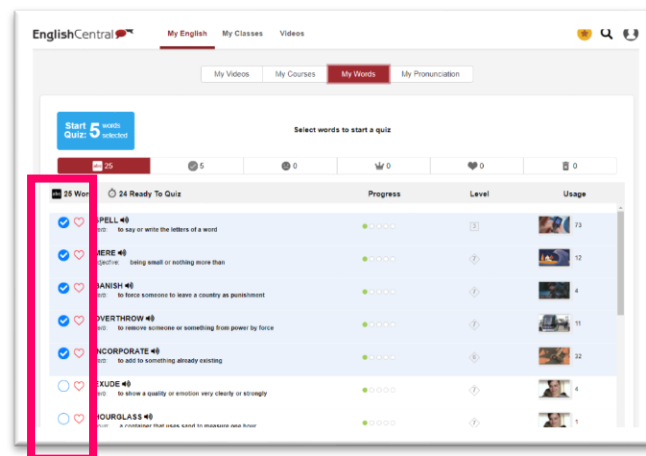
EnglishCentral

My English My Classes Videos

My Videos My Courses My Words My Pronunciation

Start Quiz: 5 words selected

Select words to start a quiz

25 5 0 0 0 0

25 Wo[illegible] 24 Ready To Quiz Progress Level Usage

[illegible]PELL
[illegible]rb: to say or write the letters of a word
73

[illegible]MERE
adjective: being small or nothing more than
12

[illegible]ANISH
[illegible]rb: to force someone to leave a country as punishment
4

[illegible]VERTHROW
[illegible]rb: to remove someone or something from power by force
11

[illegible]NCORPORATE
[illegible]rb: to add to something already existing
32

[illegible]EXUDE
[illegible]rb: to show a quality or emotion very clearly or strongly
4

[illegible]HOURGLASS
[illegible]: a container that uses sand to measure one hour